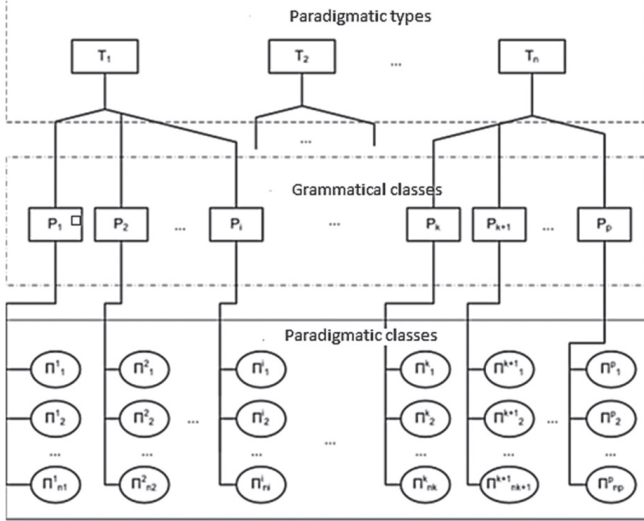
Paradigmatic types

$T_1$

$T_2$

...

$T_n$

...

Grammatical classes

$P_1$

$P_2$

...

$P_i$

...

$P_k$

$P_{k+1}$

...

$P_p$

Paradigmatic classes

$\Pi^1_1$

$\Pi^1_2$

...

$\Pi^1_{n1}$

$\Pi^2_1$

$\Pi^2_2$

...

$\Pi^2_{n2}$

...

$\Pi^i_1$

$\Pi^i_2$

...

$\Pi^i_{ni}$

...

$\Pi^k_1$

$\Pi^k_2$

...

$\Pi^k_{nk}$

$\Pi^{k+1}_1$

$\Pi^{k+1}_2$

...

$\Pi^{k+1}_{nk+1}$

...

$\Pi^p_1$

$\Pi^p_2$

...

$\Pi^p_{np}$